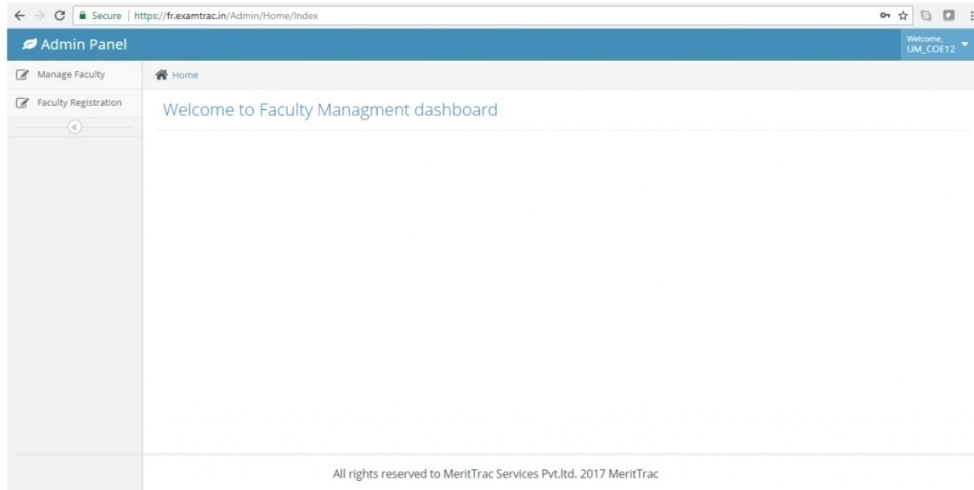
Secure | https://fr.examtrac.in/Admin/Home/Index

Admin Panel

Welcome, UM_COE12

Manage Faculty

Faculty Registration

Home

Welcome to Faculty Managment dashboard

All rights reserved to MeritTrac Services Pvt.ltd. 2017 MeritTrac